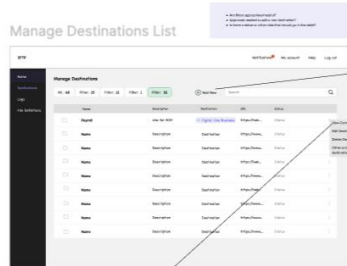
Manage Destinations List

• Are filters appropriate/useful?
• Appropriate needed to add a new destination?
• Is there a column or other data that should go in the table?

Notifications · My account · Help · Log out

Home
Destinations
CMS
Site Definitions

Manage Destinations

All: 48 | Filter: 25 | Filter: 12 | Filter: 1 | Filter: 36

Add New | Search

| | Name | Description | Destination | URL | Status |
|---|---|---|---|---|---|
| | Sayonii | Site for XXX | Digital Site Business | https://sayo... | Status |
| | Name | Description | Destination | https://www... | Status |
| | Name | Description | Destination | https://www... | Status |
| | Name | Description | Destination | https://www... | Status |
| | Name | Description | Destination | https://www... | Status |
| | Name | Description | Destination | https://www... | Status |
| | Name | Description | Destination | https://www... | Status |
| | Name | Description | Destination | https://www... | Status |
| | Name | Description | Destination | https://www... | Status |

View Cont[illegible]
Edit Destin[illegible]
Delete De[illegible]
Other act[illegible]
duplicate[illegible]